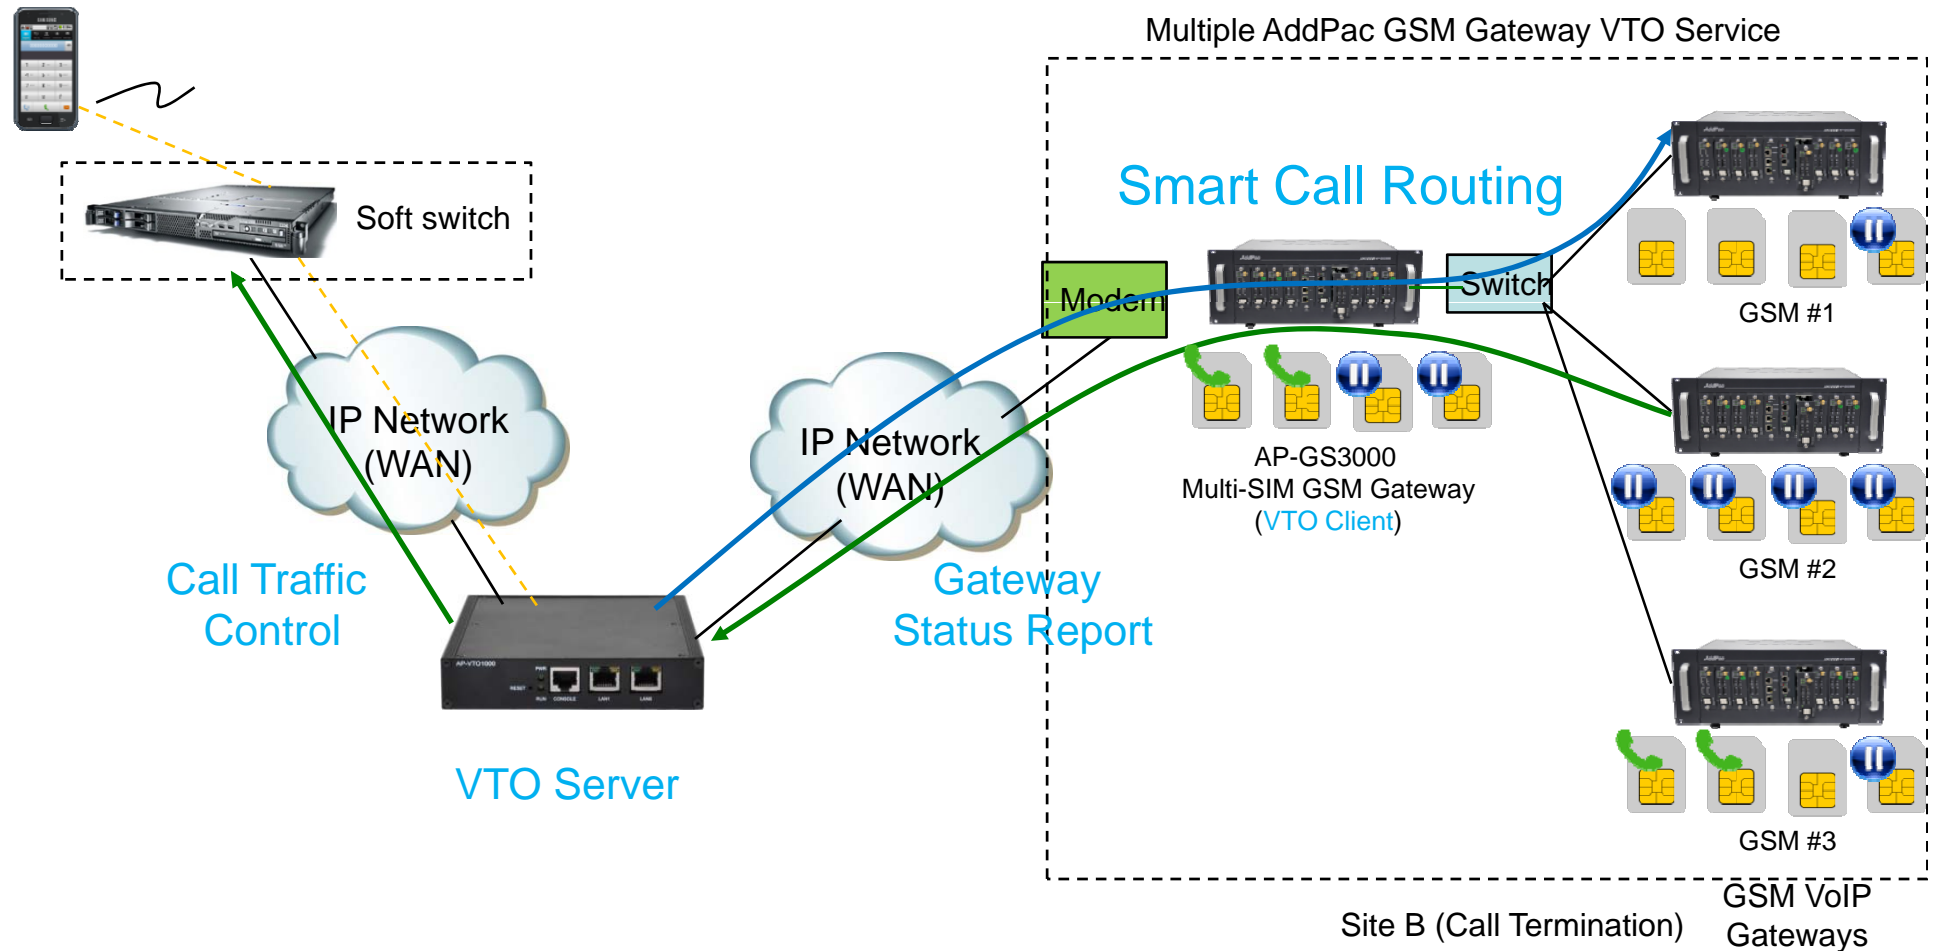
Multiple AddPac GSM Gateway VTO Service

Soft switch

Smart Call Routing

Modem

Switch

GSM #1

IP Network (WAN)

IP Network (WAN)

AP-GS3000
Multi-SIM GSM Gateway
(VTO Client)

GSM #2

Call Traffic Control

Gateway Status Report

VTO Server

GSM #3

GSM VoIP Gateways

Site B (Call Termination)